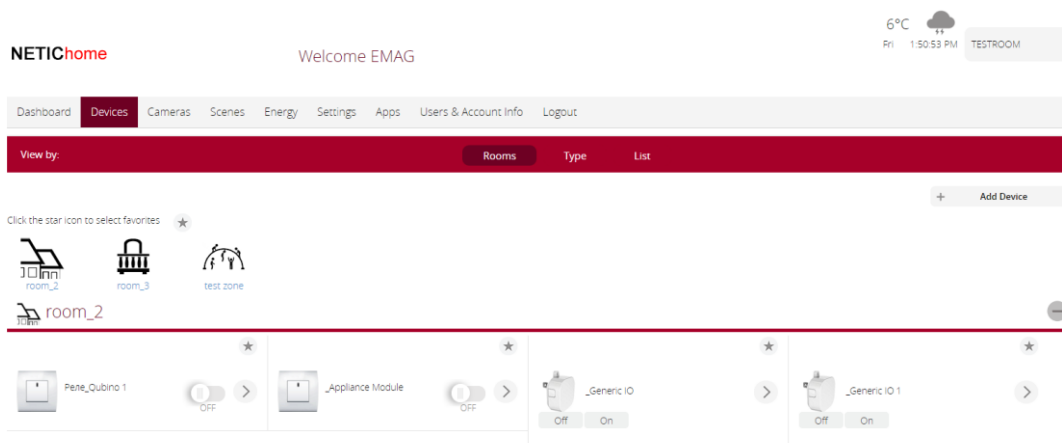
NETIChome

Welcome EMAG

6°C
Fri 1:50:53 PM TESTROOM

Dashboard Devices Cameras Scenes Energy Settings Apps Users & Account Info Logout

View by: Rooms Type List

+ Add Device

Click the star icon to select favorites

room_2 room_3 test zone

room_2

Perie_Qubino 1 OFF

_Appliance Module OFF

_Generic IO Off On

_Generic IO 1 Off On